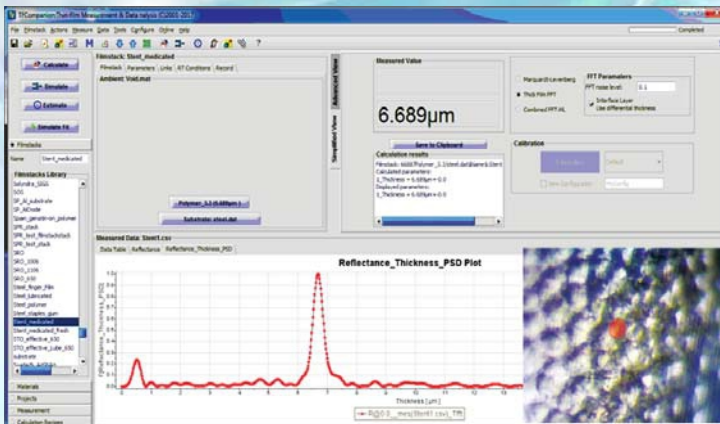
TFCompanion Thin Film Measurement & Data Analysis ©2000-2013

File Filmstack Actions Measure Data Tools Configure Online Help

Completed

Calculate

Simulate

Estimate

Simulate FA

Filmstacks

Name Stent_medicated

Filmstacks Library

Salyndra_SiSG
SOG
SP_AI_substrate
SP_AlOxide
Spain_generation_polymer
SPR_stack
SPR_test_filmstackstack
SPR_test_stack
SRO
SRO_100k
SRO_150k
SRO_650
Steel_finger_film
Steel_lubricated
Steel_polymer
Steel_staples_gun
Stent_medicated
Stent_medicated_fresh
STO_effective_k30
STO_effective_tube_k50
substrate

Materials
Projects
Measurement
Calculation Recipes

Filmstack: Stent_medicated

Filmstack Parameters Links RT Conditions Record

Ambient: Void.mat

Polymer_3.2 (6.689µm )

Substrate: steel.dat

Advanced View

Simplified View

Measured Value

6.689µm

Save to Clipboard

Calculation results

Filmstack: Void/Polymer_3.2/steel.dat@Name@Stent
Calculated parameters:
1_Thickness = 6.689µm ± 0.0
Displayed parameters:
1_Thickness = 6.689µm ± 0.0

Marquardt-Levenberg

Thick Film FFT

Combined FFT-ML

FFT Parameters

FFT noise level: 0.1

Interface Layer
Use differential thickness

Calibration

Measured Data: Stent1.csv

Data Table Reflectance Reflectance_Thickness_PSD

Reflectance_Thickness_PSD Plot

Thickness [µm]

R@0.0 _meas(Stent1.csv)_Tfft